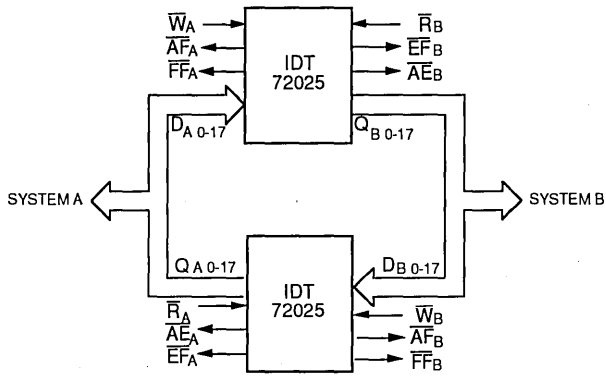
$\overline{W}_A$
$\overline{AF}_A$
$\overline{FF}_A$

IDT 72025

$\overline{R}_B$
$\overline{EF}_B$
$\overline{AE}_B$

$D_{A\ 0\text{-}17}$
$Q_{B\ 0\text{-}17}$

SYSTEM A

SYSTEM B

$Q_{A\ 0\text{-}17}$
$D_{B\ 0\text{-}17}$

$\overline{R}_A$
$\overline{AE}_A$
$\overline{EF}_A$

IDT 72025

$\overline{W}_B$
$\overline{AF}_B$
$\overline{FF}_B$